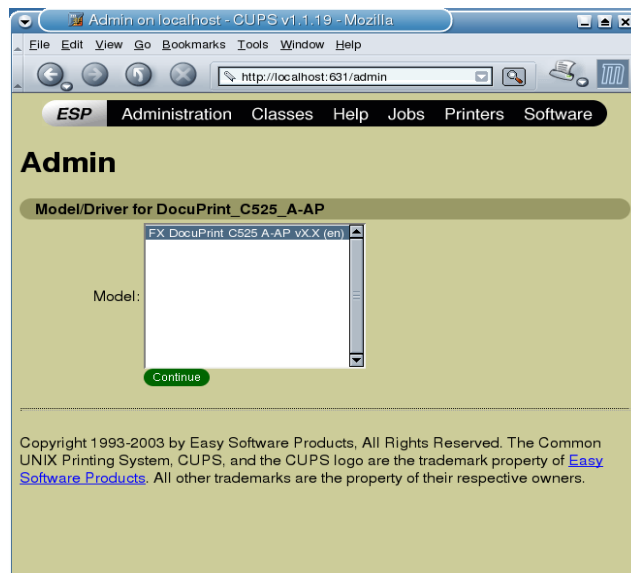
Admin on localhost - CUPS v1.1.19 - Mozilla

File Edit View Go Bookmarks Tools Window Help

http://localhost:631/admin

ESP Administration Classes Help Jobs Printers Software

Admin

Model/Driver for DocuPrint_C525_A-AP

Model: FX DocuPrint C525 A-AP vX.X (en)

Continue

Copyright 1993-2003 by Easy Software Products, All Rights Reserved. The Common UNIX Printing System, CUPS, and the CUPS logo are the trademark property of Easy Software Products. All other trademarks are the property of their respective owners.